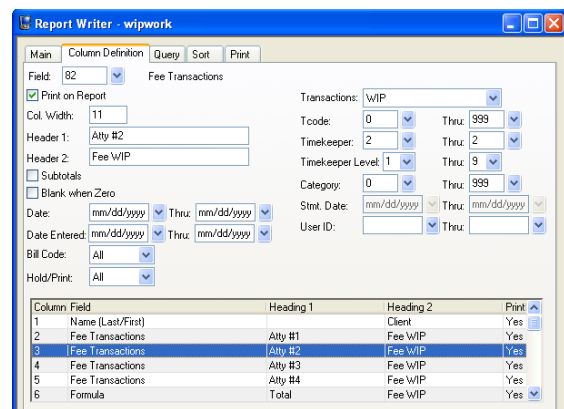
Report Writer - wipwork

Main | Column Definition | Query | Sort | Print

Field: 82 Fee Transactions

Print on Report

Col. Width: 11

Header 1: Atty #2

Header 2: Fee WIP

Subtotals

Blank when Zero

Date: mm/dd/yyyy Thru: mm/dd/yyyy

Date Entered: mm/dd/yyyy Thru: mm/dd/yyyy

Bill Code: All

Hold/Print: All

Transactions: WIP

Tcode: 0 Thru: 999

Timekeeper: 2 Thru: 2

Timekeeper Level: 1 Thru: 9

Category: 0 Thru: 999

Stmt. Date: mm/dd/yyyy Thru: mm/dd/yyyy

User ID: Thru:

| Column | Field | Heading 1 | Heading 2 | Print |
|---|---|---|---|---|
| 1 | Name (Last/First) | | Client | Yes |
| 2 | Fee Transactions | Atty #1 | Fee WIP | Yes |
| 3 | Fee Transactions | Atty #2 | Fee WIP | Yes |
| 4 | Fee Transactions | Atty #3 | Fee WIP | Yes |
| 5 | Fee Transactions | Atty #4 | Fee WIP | Yes |
| 6 | Formula | Total | Fee WIP | Yes |